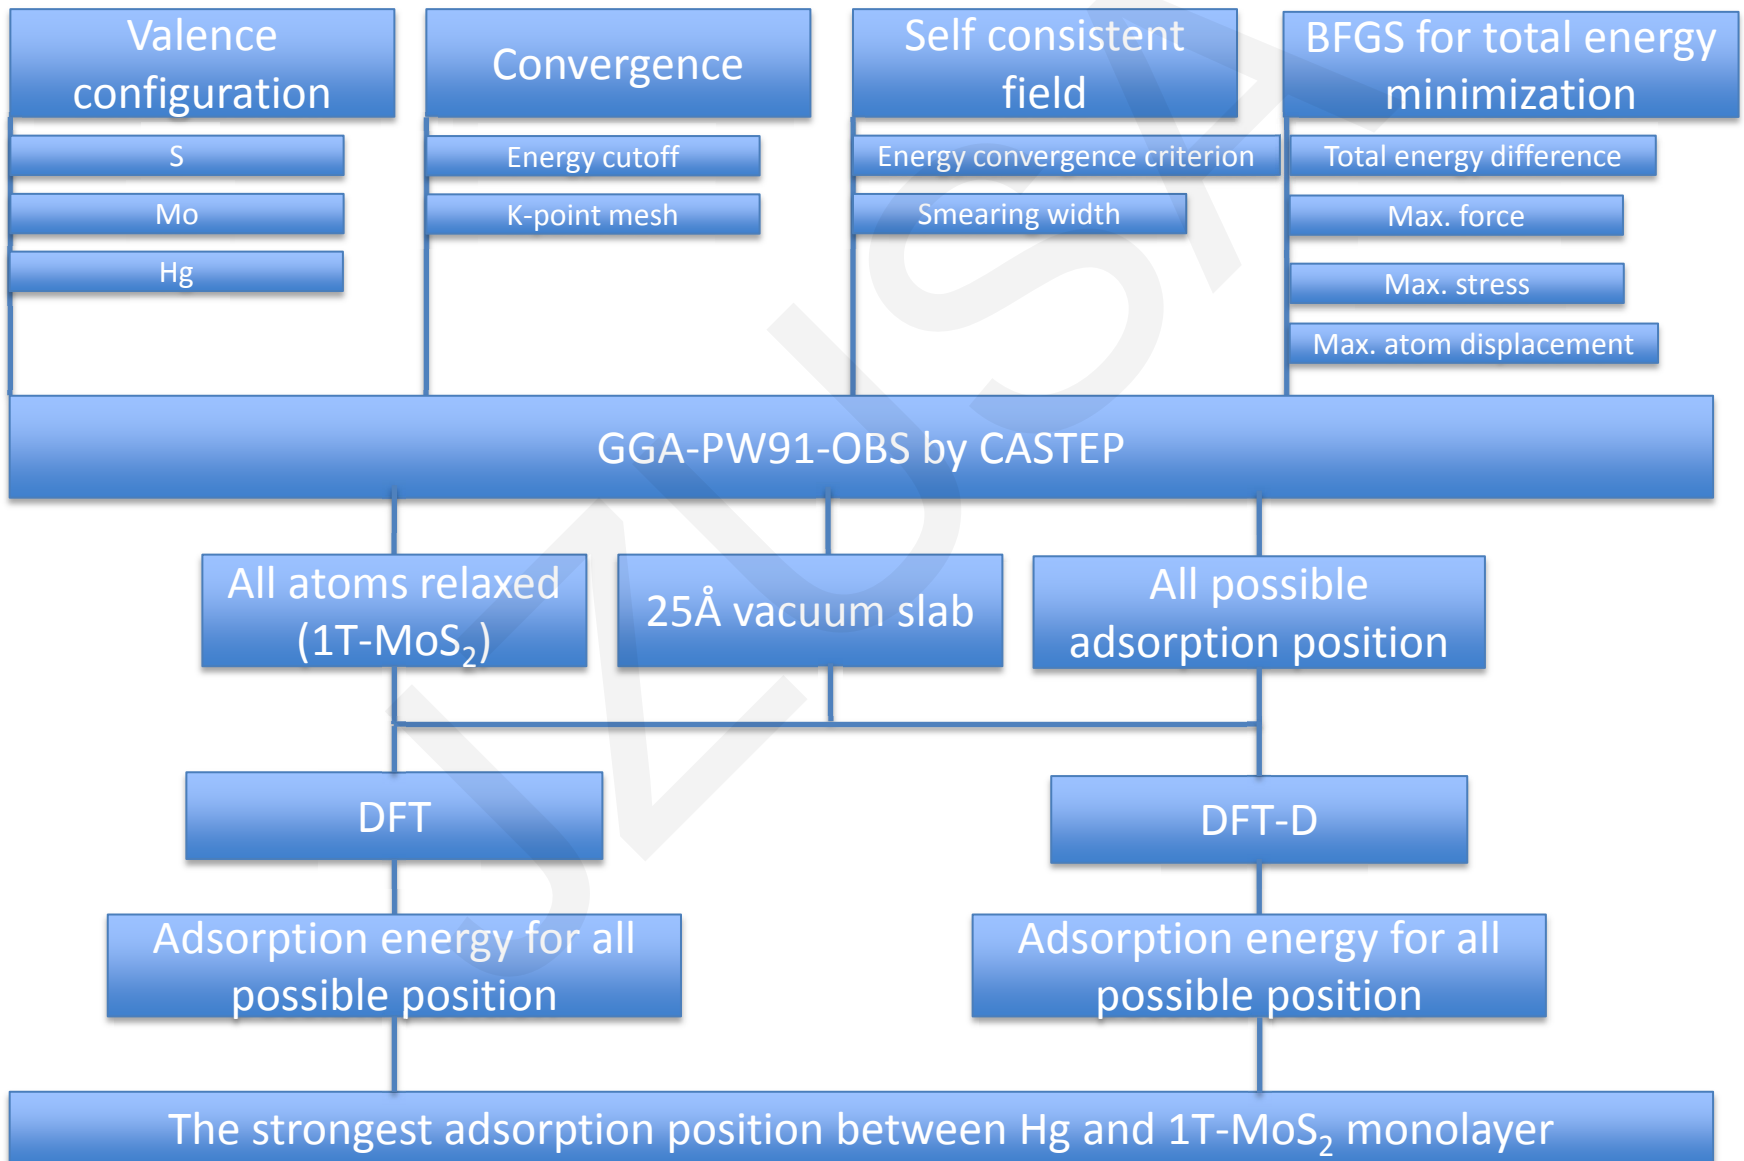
Valence configuration

S

Mo

Hg

Convergence

Energy cutoff

K-point mesh

Self consistent field

Energy convergence criterion

Smearing width

BFGS for total energy minimization

Total energy difference

Max. force

Max. stress

Max. atom displacement

GGA-PW91-OBS by CASTEP

All atoms relaxed ($1T-MoS_2$)

25Å vacuum slab

All possible adsorption position

DFT

DFT-D

Adsorption energy for all possible position

Adsorption energy for all possible position

The strongest adsorption position between Hg and $1T-MoS_2$ monolayer

IJUSP